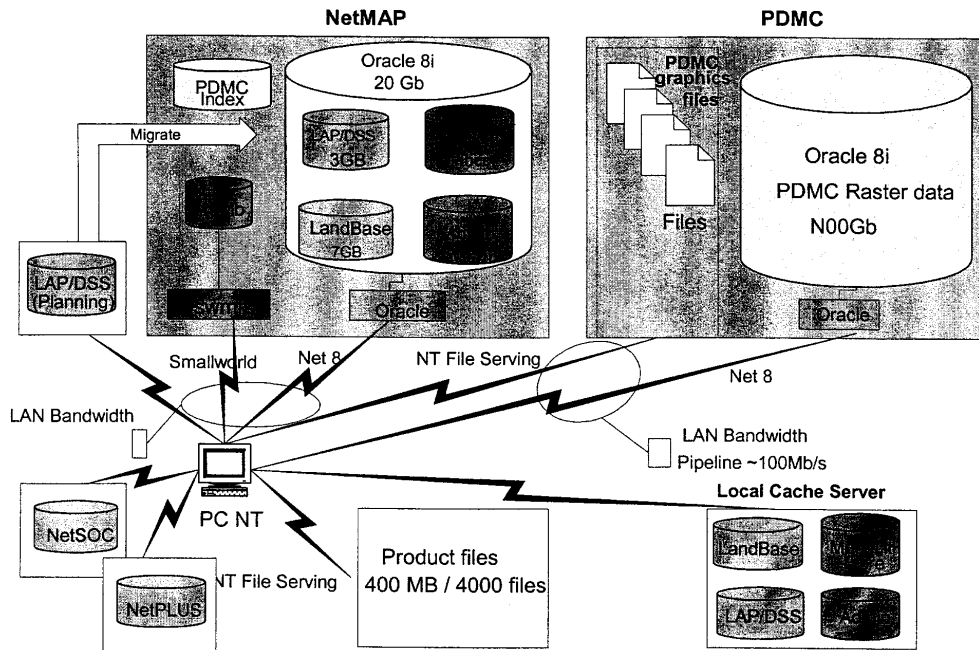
NetMAP

PDMC

PDMC Index

Oracle 8i
20 Gb

LAP/DSS
3GB

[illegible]

LandBase
7GB

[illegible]

Migrate

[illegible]

LAP/DSS (Planning)

SWMS

Oracle

PDMC graphics files

Files

Oracle 8i
PDMC Raster data
N00Gb

Oracle

Smallworld

Net 8

NT File Serving

Net 8

LAN Bandwidth

LAN Bandwidth
Pipeline ~100Mb/s

PC NT

NetSOC

NetPLUS

NT File Serving

Product files
400 MB / 4000 files

Local Cache Server

LandBase

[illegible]

LAP/DSS

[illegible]